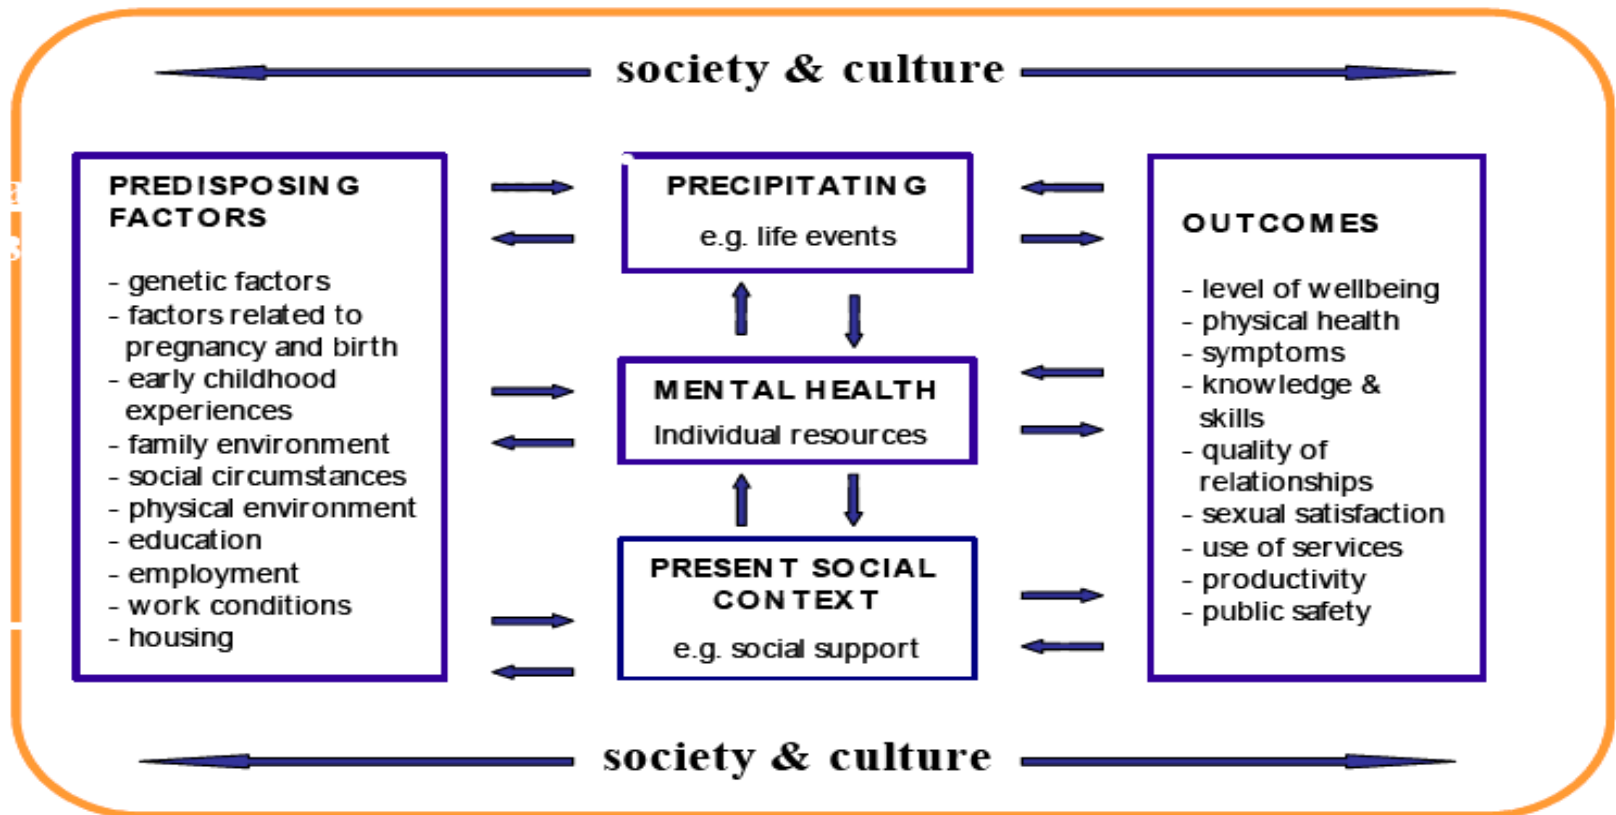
society & culture

PREDISPOSING FACTORS

- genetic factors
- factors related to pregnancy and birth
- early childhood experiences
- family environment
- social circumstances
- physical environment
- education
- employment
- work conditions
- housing

PRECIPITATING

e.g. life events

MENTAL HEALTH

Individual resources

PRESENT SOCIAL CONTEXT

e.g. social support

OUTCOMES

- level of wellbeing
- physical health
- symptoms
- knowledge & skills
- quality of relationships
- sexual satisfaction
- use of services
- productivity
- public safety

society & culture